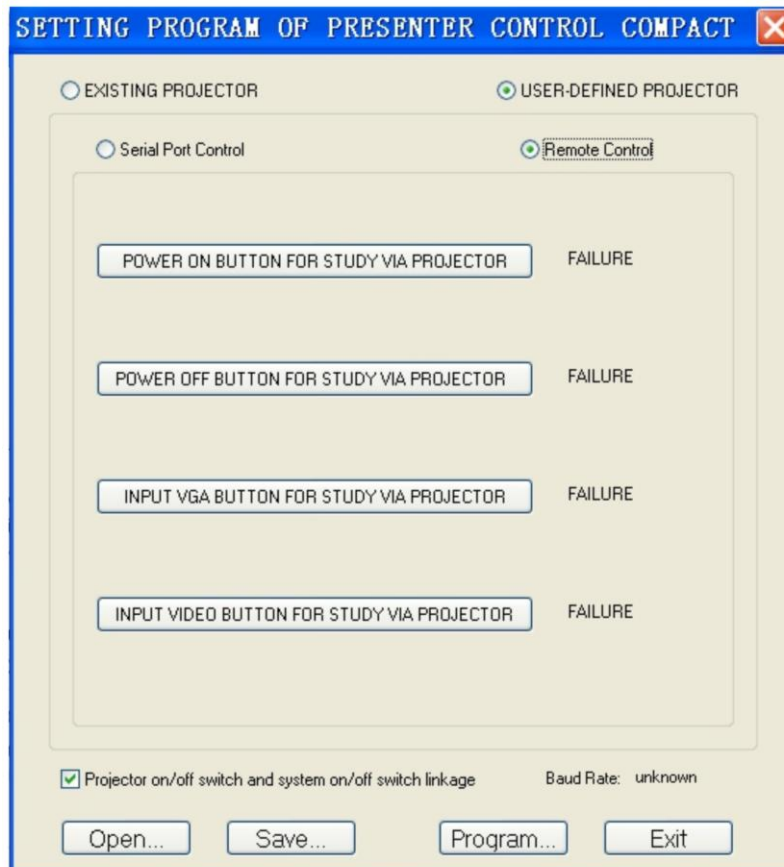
SETTING PROGRAM OF PRESENTER CONTROL COMPACT

EXISTING PROJECTOR

USER-DEFINED PROJECTOR

Serial Port Control

Remote Control

POWER ON BUTTON FOR STUDY VIA PROJECTOR

FAILURE

POWER OFF BUTTON FOR STUDY VIA PROJECTOR

FAILURE

INPUT VGA BUTTON FOR STUDY VIA PROJECTOR

FAILURE

INPUT VIDEO BUTTON FOR STUDY VIA PROJECTOR

FAILURE

Projector on/off switch and system on/off switch linkage

Baud Rate: unknown

Open...

Save...

Program...

Exit